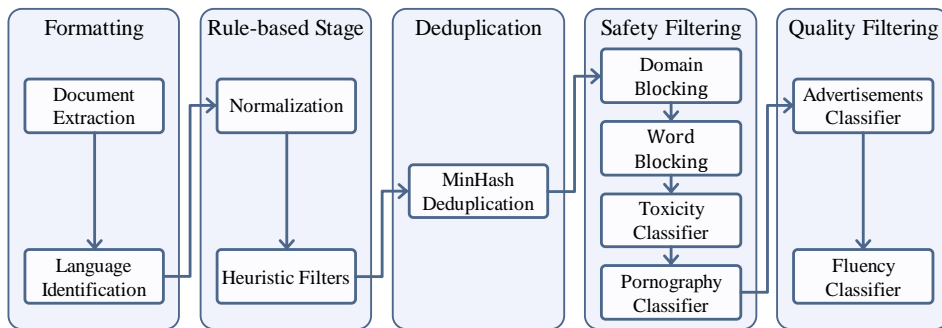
Formatting

Document Extraction

Language Identification

Rule-based Stage

Normalization

Heuristic Filters

Deduplication

MinHash Deduplication

Safety Filtering

Domain Blocking

Word Blocking

Toxicity Classifier

Pornography Classifier

Quality Filtering

Advertisements Classifier

Fluency Classifier